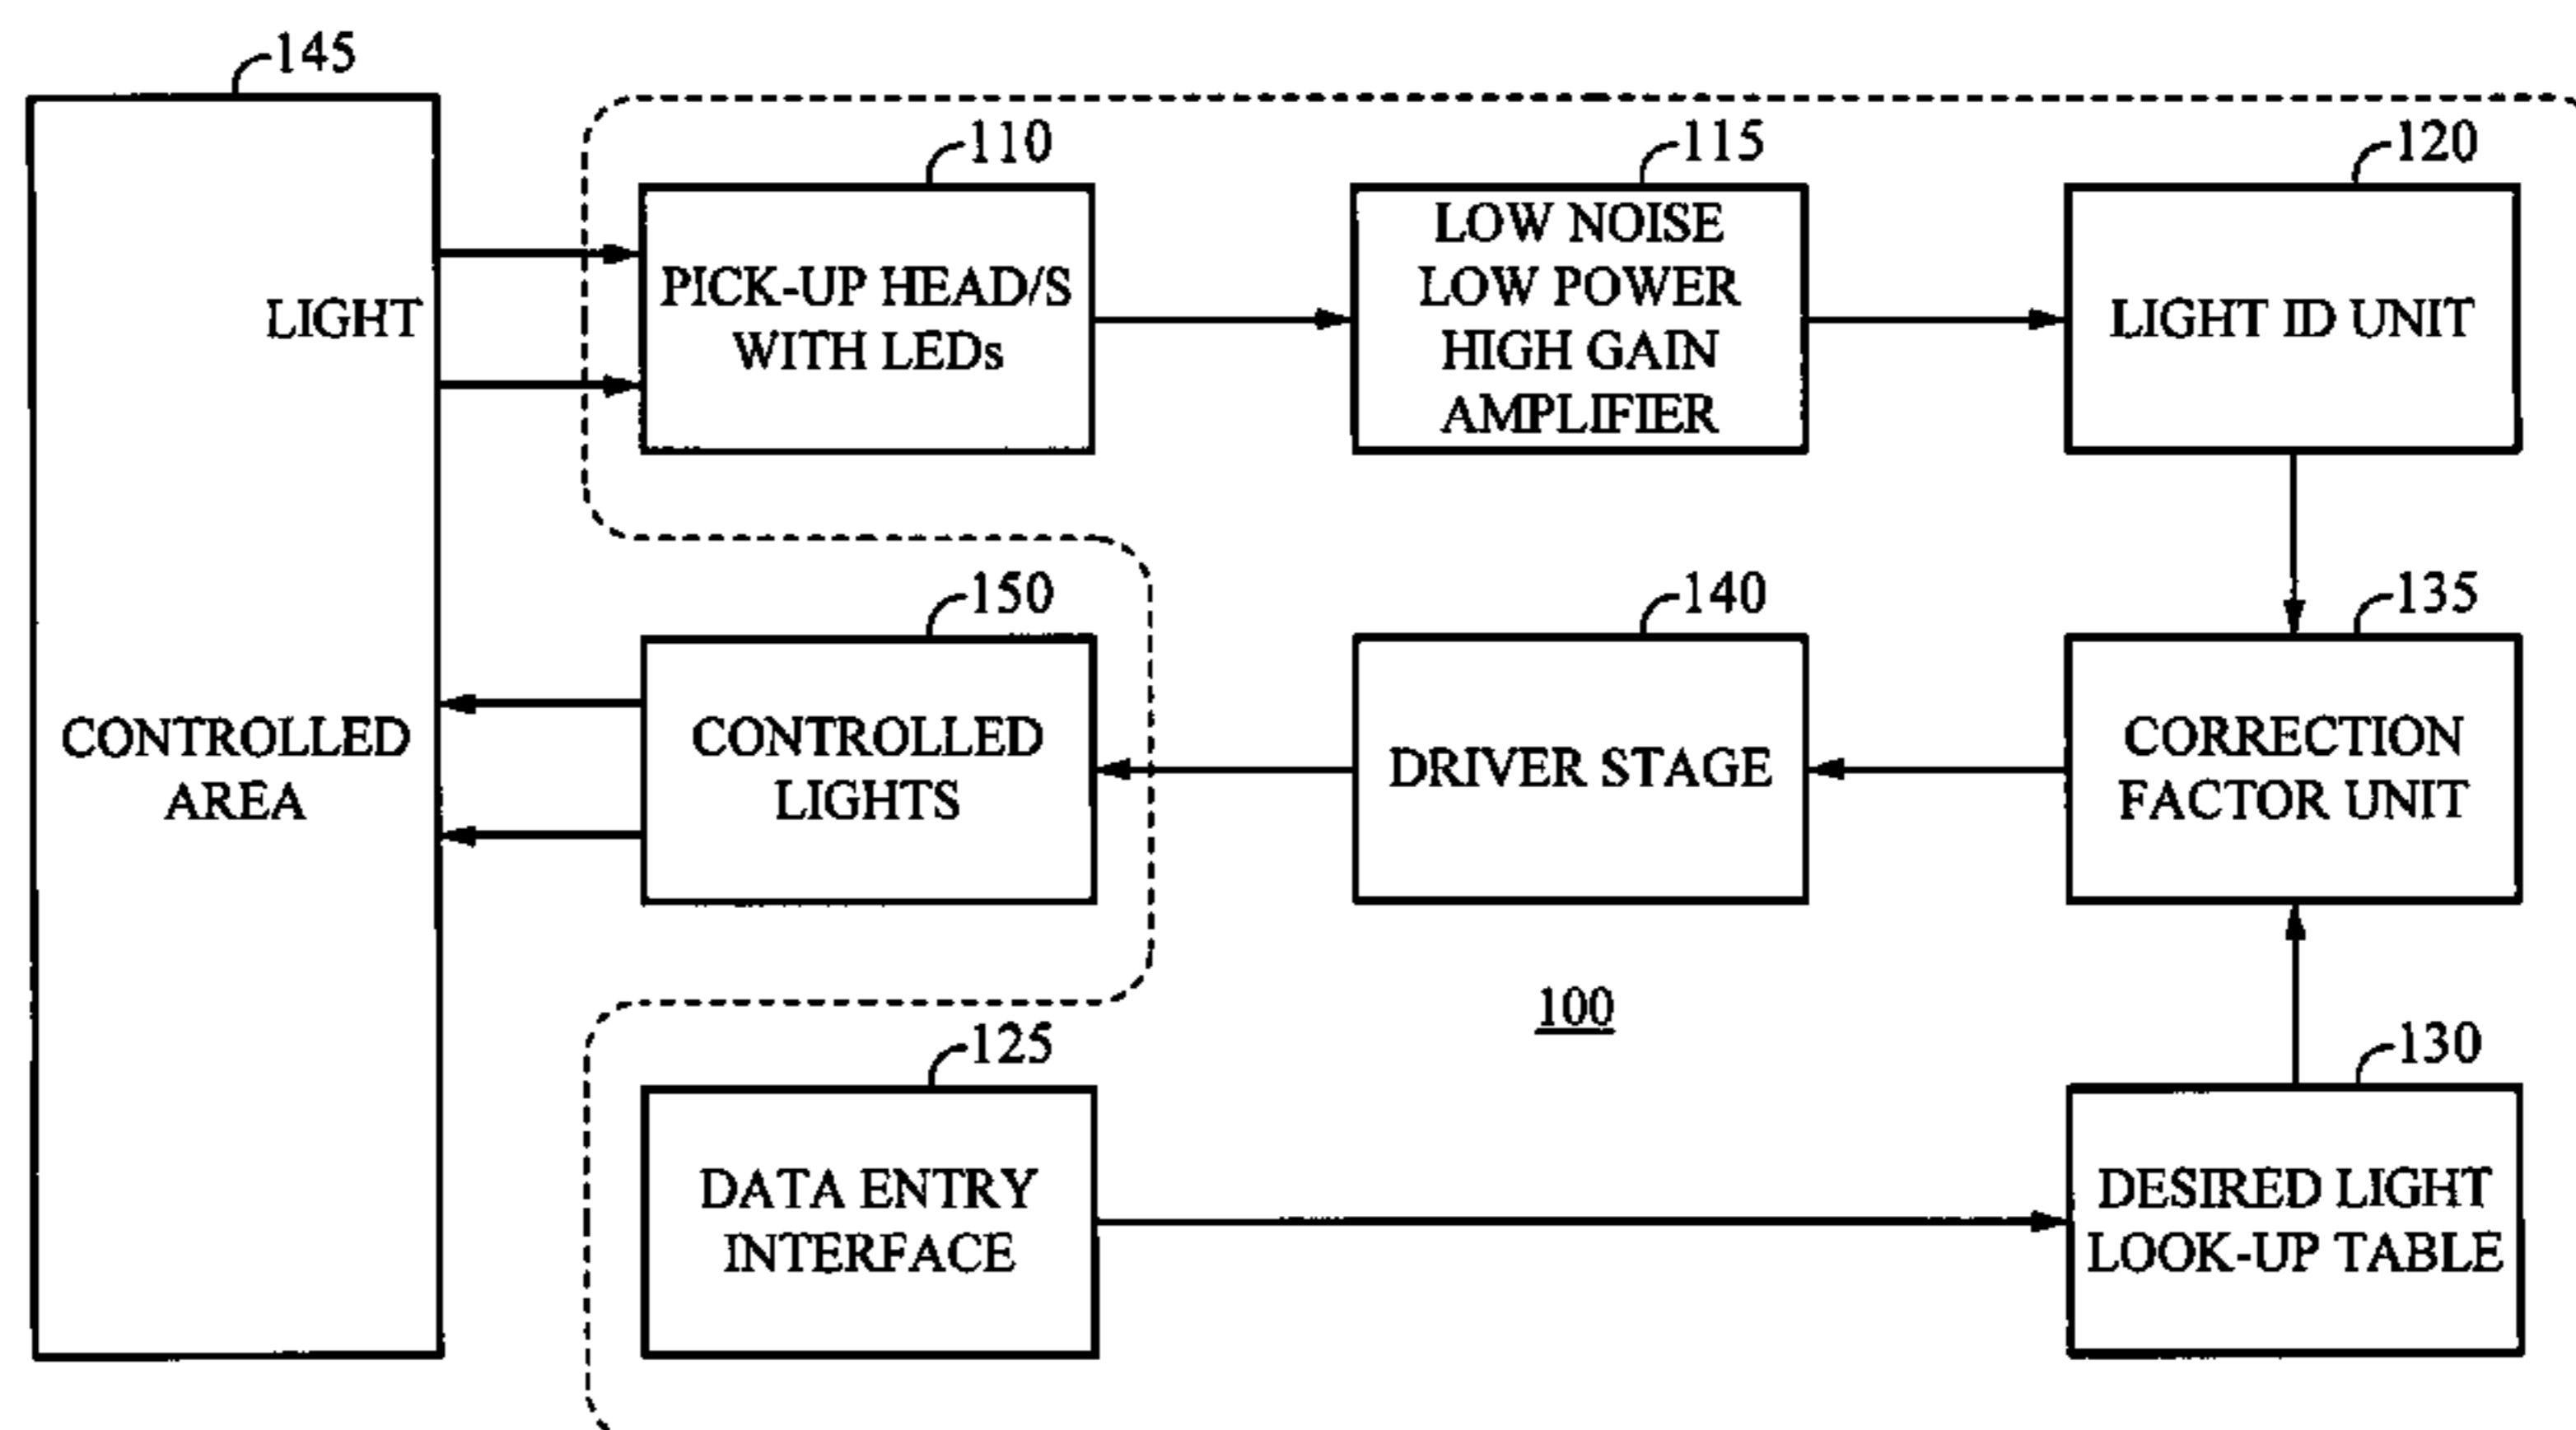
145

LIGHT

CONTROLLED AREA

110

PICK-UP HEAD/S WITH LEDs

115

LOW NOISE LOW POWER HIGH GAIN AMPLIFIER

120

LIGHT ID UNIT

150

CONTROLLED LIGHTS

140

DRIVER STAGE

135

CORRECTION FACTOR UNIT

100

125

DATA ENTRY INTERFACE

130

DESIRED LIGHT LOOK-UP TABLE